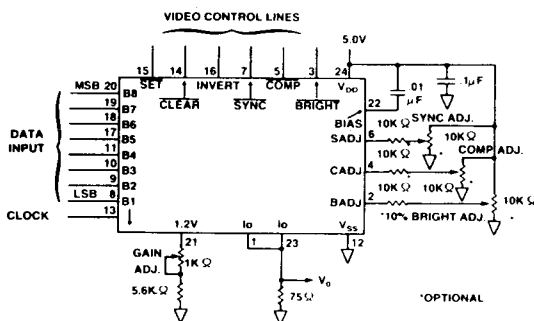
VIDEO CONTROL LINES

5.0V

15 14 16 7 5 3 24

SET CLEAR INVERT SYNC COMP BRIGHT $V_{DD}$

.01 $\mu F$

$1\mu F$

MSB 20 B8

19 B7

18 B6

17 B5

11 B4

10 B3

9 B2

LSB 8 B1

DATA INPUT

CLOCK 13

22 BIAS

$10K\Omega$

SYNC ADJ.

6 SADJ

$10K\Omega$

$10K\Omega$

COMP ADJ.

4 CADJ

$10K\Omega$

$10K\Omega$

2 BADJ

$10K\Omega$

*10% BRIGHT ADJ.

1.2V Io Io $V_{SS}$

21 1 23 12

GAIN ADJ.

$1K\Omega$

$5.6K\Omega$

$V_o$

$75\Omega$

*OPTIONAL